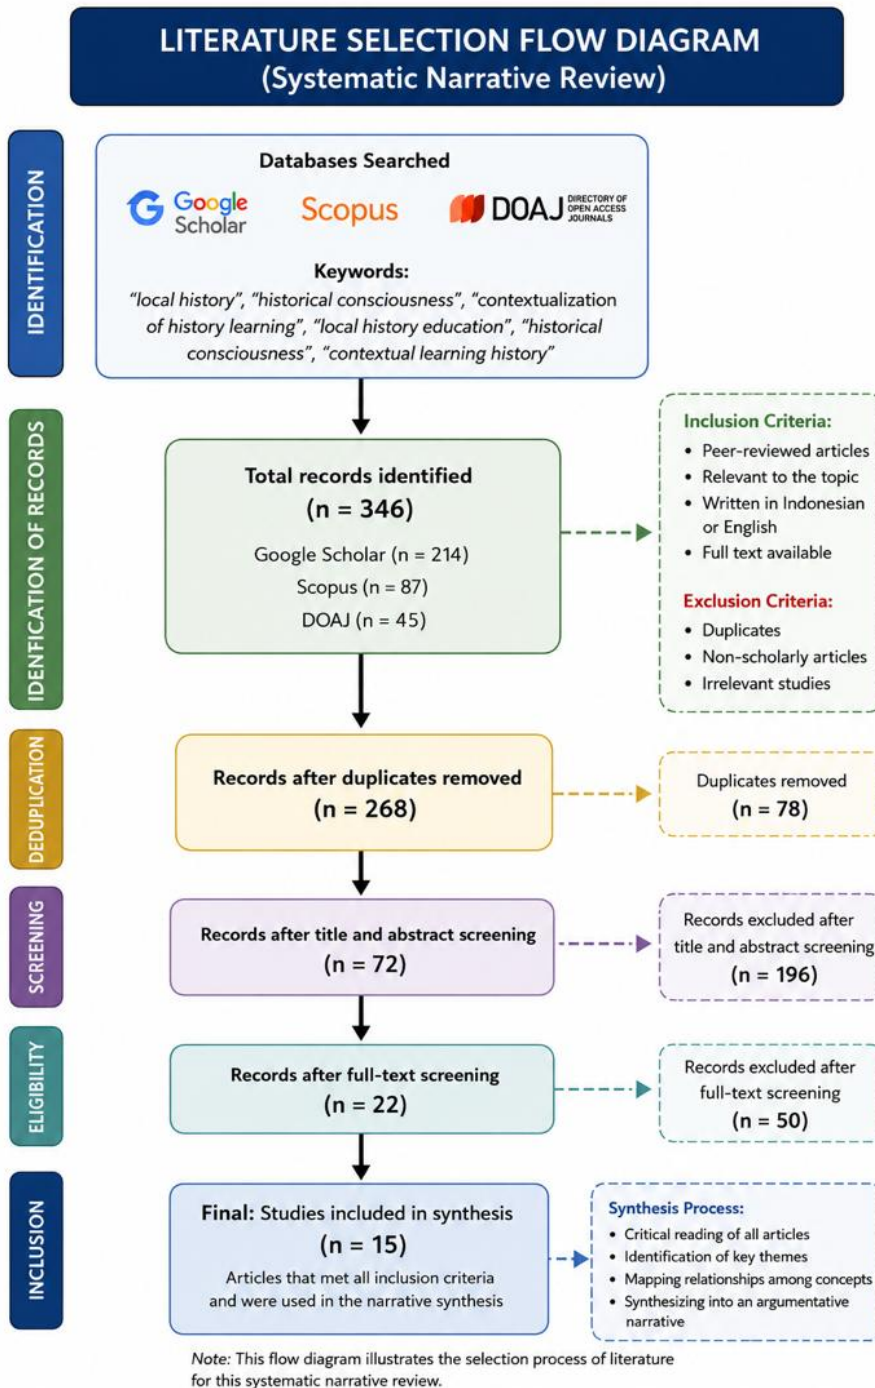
LITERATURE SELECTION FLOW DIAGRAM
(Systematic Narrative Review)

IDENTIFICATION

Databases Searched

Google Scholar Scopus DOAJ DIRECTORY OF OPEN ACCESS JOURNALS

Keywords:
"local history", "historical consciousness", "contextualization of history learning", "local history education", "historical consciousness", "contextual learning history"

IDENTIFICATION OF RECORDS

Total records identified
(n = 346)
Google Scholar (n = 214)
Scopus (n = 87)
DOAJ (n = 45)

Inclusion Criteria:
• Peer-reviewed articles
• Relevant to the topic
• Written in Indonesian or English
• Full text available

Exclusion Criteria:
• Duplicates
• Non-scholarly articles
• Irrelevant studies

DEDUPLICATION

Records after duplicates removed
(n = 268)

Duplicates removed
(n = 78)

SCREENING

Records after title and abstract screening
(n = 72)

Records excluded after title and abstract screening
(n = 196)

ELIGIBILITY

Records after full-text screening
(n = 22)

Records excluded after full-text screening
(n = 50)

INCLUSION

Final: Studies included in synthesis
(n = 15)
Articles that met all inclusion criteria and were used in the narrative synthesis

Synthesis Process:
• Critical reading of all articles
• Identification of key themes
• Mapping relationships among concepts
• Synthesizing into an argumentative narrative

Note: This flow diagram illustrates the selection process of literature for this systematic narrative review.